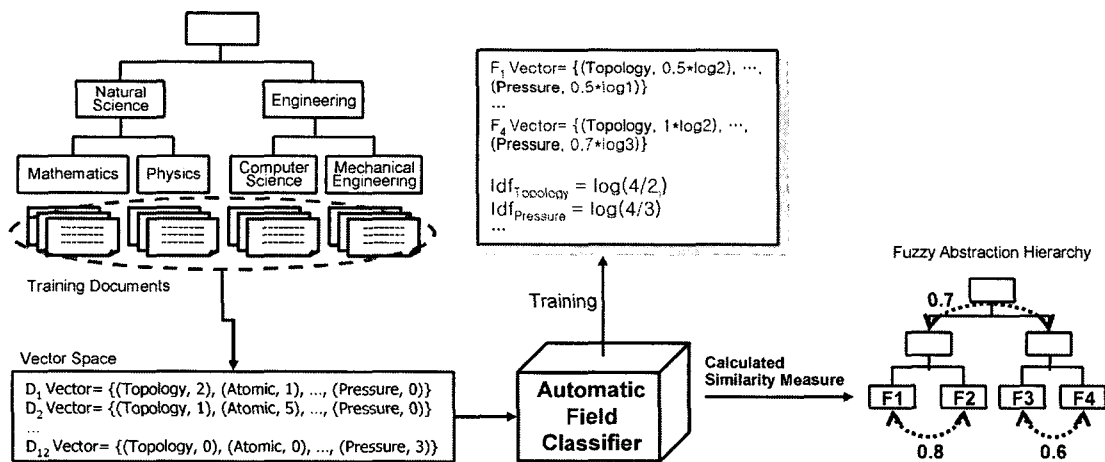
Natural Science

Engineering

Mathematics

Physics

Computer Science

Mechanical Engineering

Training Documents

$F_1$ Vector= {(Topology, 0.5*log2), ···, (Pressure, 0.5*log1)}
...
$F_4$ Vector= {(Topology, 1*log2), ···, (Pressure, 0.7*log3)}

$Idf_{Topology} = \log(4/2)$
$Idf_{Pressure} = \log(4/3)$
...

Training

Fuzzy Abstraction Hierarchy

0.7

Vector Space

$D_1$ Vector= {(Topology, 2), (Atomic, 1), ..., (Pressure, 0)}
$D_2$ Vector= {(Topology, 1), (Atomic, 5), ..., (Pressure, 0)}
...
$D_{12}$ Vector= {(Topology, 0), (Atomic, 0), ..., (Pressure, 3)}

Automatic Field Classifier

Calculated Similarity Measure

F1

F2

F3

F4

0.8

0.6